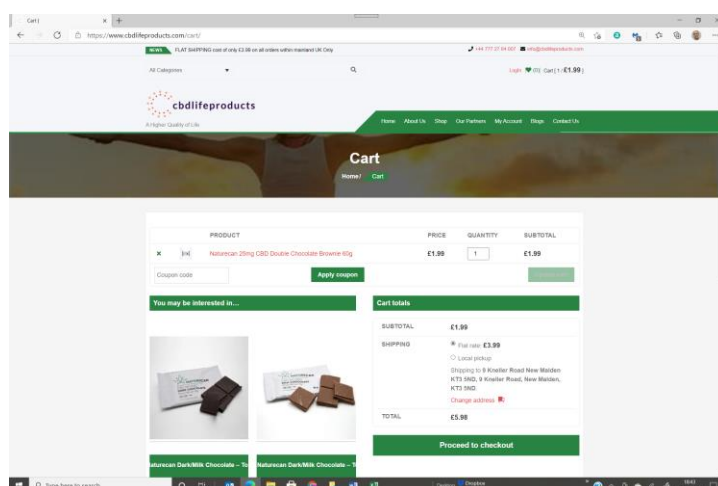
Cart | × +

https://www.cbdlifeproducts.com/cart/

NEWS FLAT SHIPPING cost of only £3.99 on all orders within mainland UK Only

+44 777 27 84 007 info@cbdlifeproducts.com

All Categories

Login (0) Cart (1) £1.99

cbdlifeproducts

A Higher Quality of Life

Home About Us Shop Our Partners My Account Blogs Contact Us

Cart

Home / Cart

| | | PRODUCT | PRICE | QUANTITY | SUBTOTAL |
|---|---|---|---|---|---|
| × | | Naturecan 25mg CBD Double Chocolate Brownie 60g | £1.99 | 1 | £1.99 |

Coupon code

Apply coupon

Update cart

You may be interested in…

Naturecan Dark/Milk Chocolate – To

Naturecan Dark/Milk Chocolate – T

Cart totals

| | |
|---|---|
| SUBTOTAL | £1.99 |
| SHIPPING | Flat rate: £3.99<br>Local pickup<br>Shipping to 9 Kneller Road New Malden KT3 5ND, 9 Kneller Road, New Malden, KT3 5ND.<br>Change address |
| TOTAL | £5.98 |

Proceed to checkout

Type here to search

Desktop Dropbox

16:43